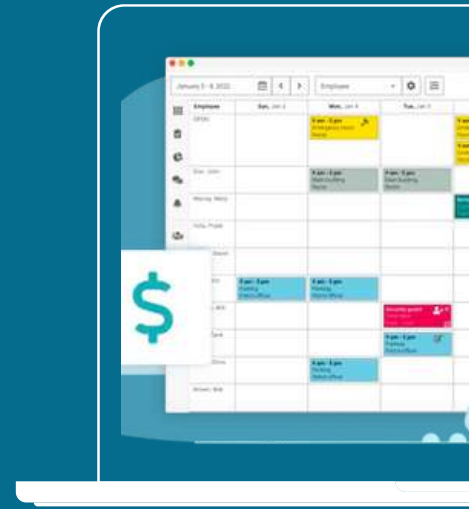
January 2 - 8, 2022

Employee

Employee | Sun., Jan 2 | Mon., Jan 3 | Tue., Jan 4

OPEN

Doe, John

Murray, Molly

Kirby, Frank

Brown, Bob

9 am - 5 pm

9 am - 5 pm

9 am - 5 pm

9 am - 5 pm

9 am - 5 pm

9 am - 5 pm

$